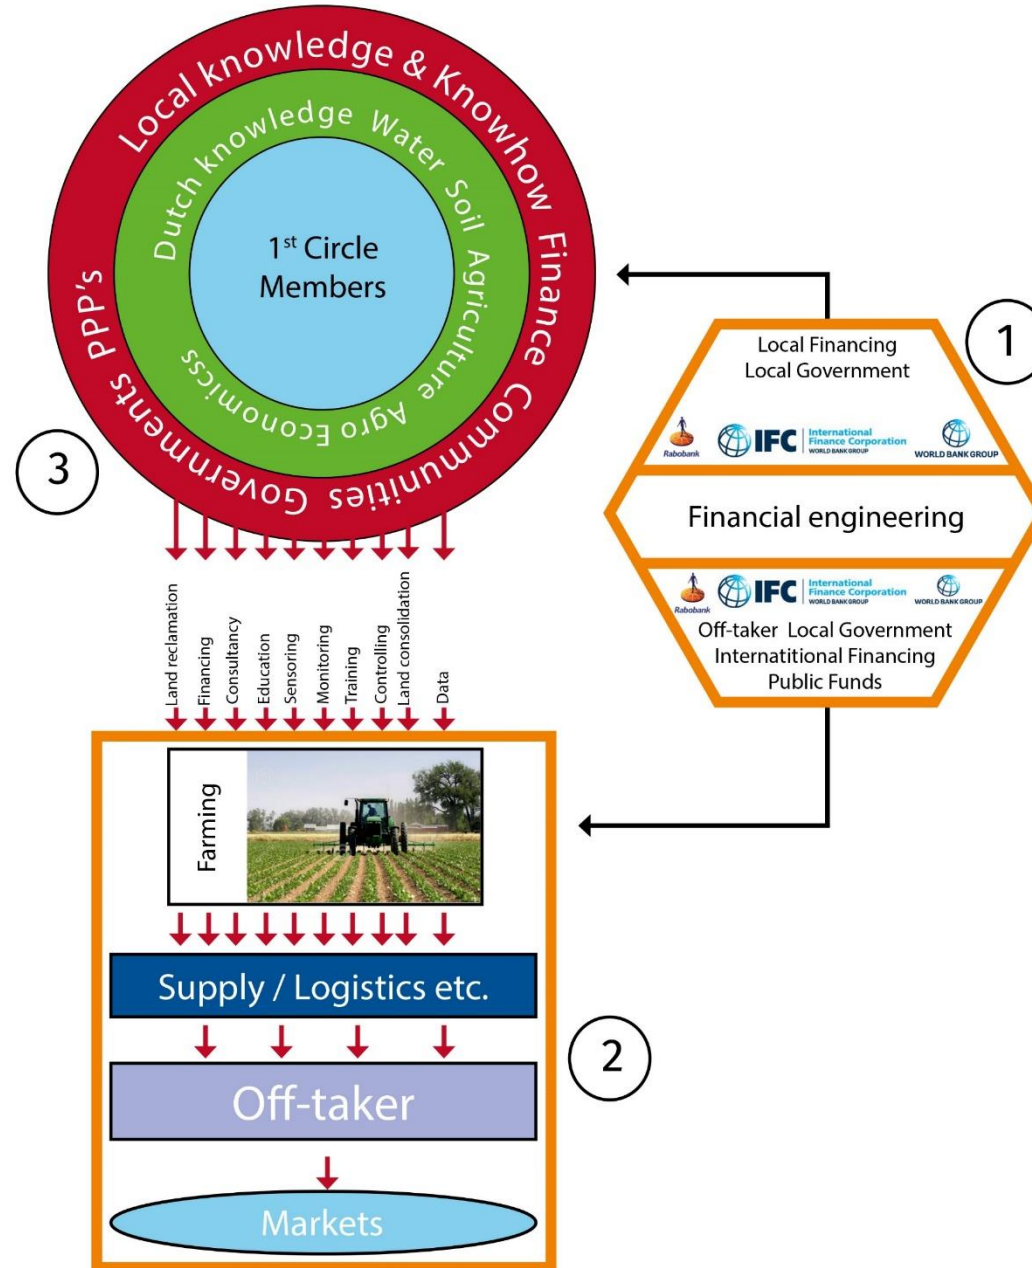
Local knowledge & Knowhow Finance Communities Governments PPP's

Dutch knowledge Water Soil Agriculture Agro Economics

1$^{st}$ Circle Members

3

1

Local Financing
Local Government

Rabobank IFC International Finance Corporation WORLD BANK GROUP WORLD BANK GROUP

Financial engineering

Rabobank IFC International Finance Corporation WORLD BANK GROUP WORLD BANK GROUP

Off-taker Local Government
Internatitional Financing
Public Funds

Land reclamation
Financing
Consultancy
Education
Sensoring
Monitoring
Training
Controlling
Land consolidation
Data

Farming

Supply / Logistics etc.

2

Off-taker

Markets